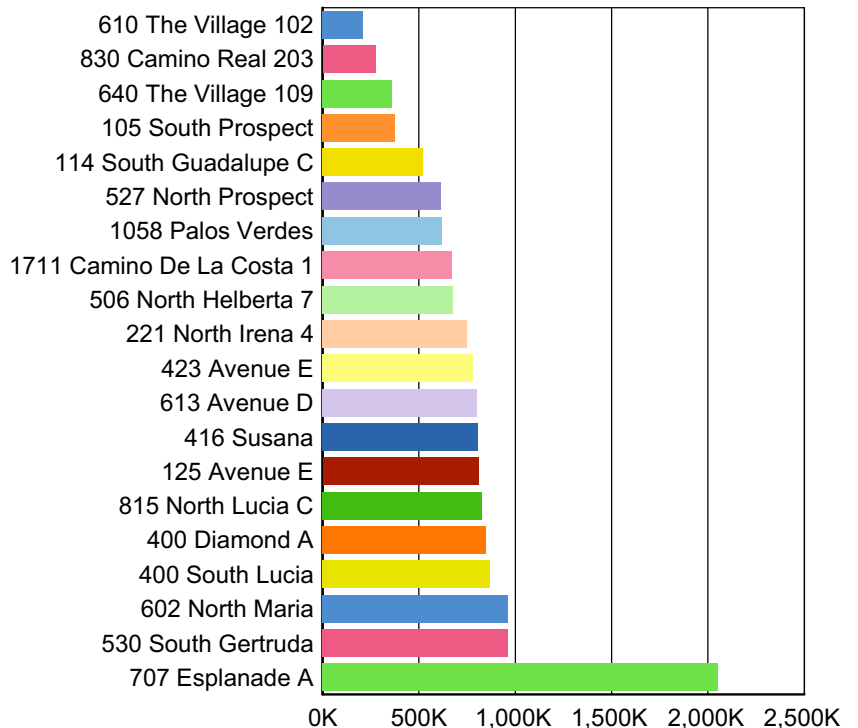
610 The Village 102
830 Camino Real 203
640 The Village 109
105 South Prospect
114 South Guadalupe C
527 North Prospect
1058 Palos Verdes
1711 Camino De La Costa 1
506 North Helberta 7
221 North Irena 4
423 Avenue E
613 Avenue D
416 Susana
125 Avenue E
815 North Lucia C
400 Diamond A
400 South Lucia
602 North Maria
530 South Gertruda
707 Esplanade A

0K 500K 1,000K 1,500K 2,000K 2,500K